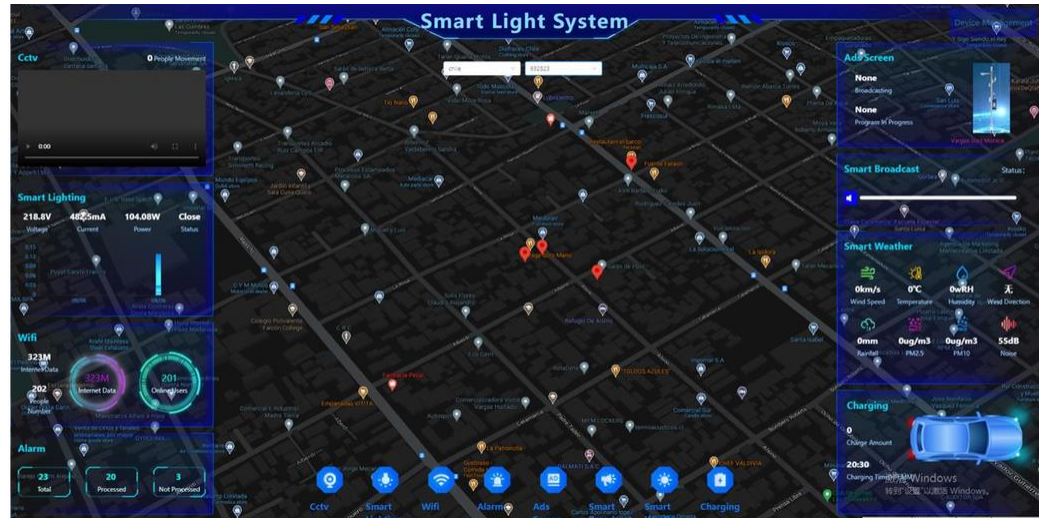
Smart Light System

Device Management

chile
692823

Cctv
0 People Movement
0:00

Smart Lighting
218.8V
Voltage
482.5mA
Current
104.08W
Power
Close
Status

Wifi
323M
Internet Data
202
People Number
323M
Internet Data
201
Online Users

Alarm
23
Total
20
Processed
3
Not Processed

Ads Screen
None
Broadcasting
None
Program In Progress

Smart Broadcast
Status:

Smart Weather
0km/s
Wind Speed
0℃
Temperature
0wRH
Humidity
无
Wind Direction
0mm
Rainfall
0ug/m3
PM2.5
0ug/m3
PM10
55dB
Noise

Charging
0
Charge Amount
20:30
Charging Time

Cctv
Smart
Wifi
Alarm
Ads
Smart
Smart
Charging

Windows
转到"设置"以激活 Windows。